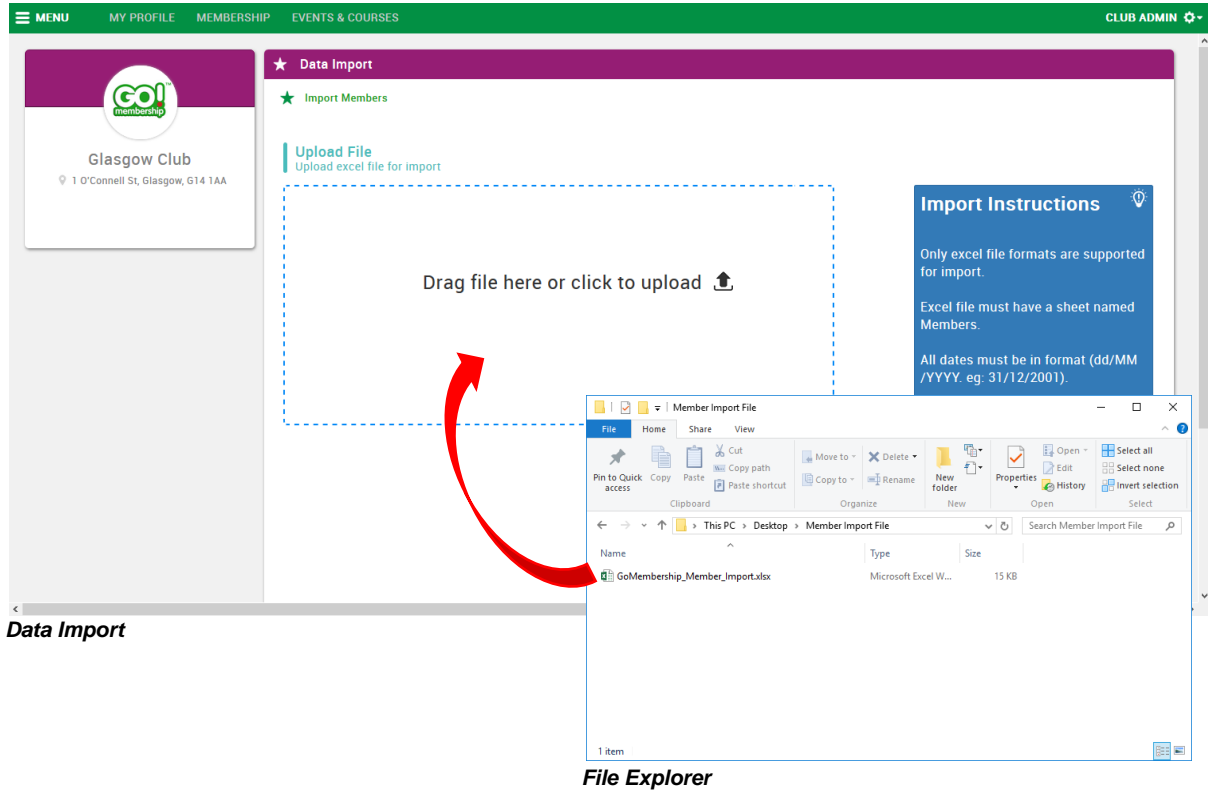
MENU MY PROFILE MEMBERSHIP EVENTS & COURSES CLUB ADMIN

GO! membership

Glasgow Club

1 O'Connell St, Glasgow, G14 1AA

Data Import

Import Members

Upload File
Upload excel file for import

Drag file here or click to upload

Import Instructions

Only excel file formats are supported for import.

Excel file must have a sheet named Members.

All dates must be in format (dd/MM /YYYY. eg: 31/12/2001).

Member Import File

File Home Share View

Pin to Quick access Copy Paste Cut Copy path Paste shortcut
Clipboard

Move to Copy to Delete Rename
Organize

New folder
New

Properties Open Edit History
Open

Select all Select none Invert selection
Select

This PC > Desktop > Member Import File

Search Member Import File

| Name | Type | Size |
|---|---|---|
| GoMembership_Member_Import.xlsx | Microsoft Excel W... | 15 KB |

1 item

Data Import

File Explorer